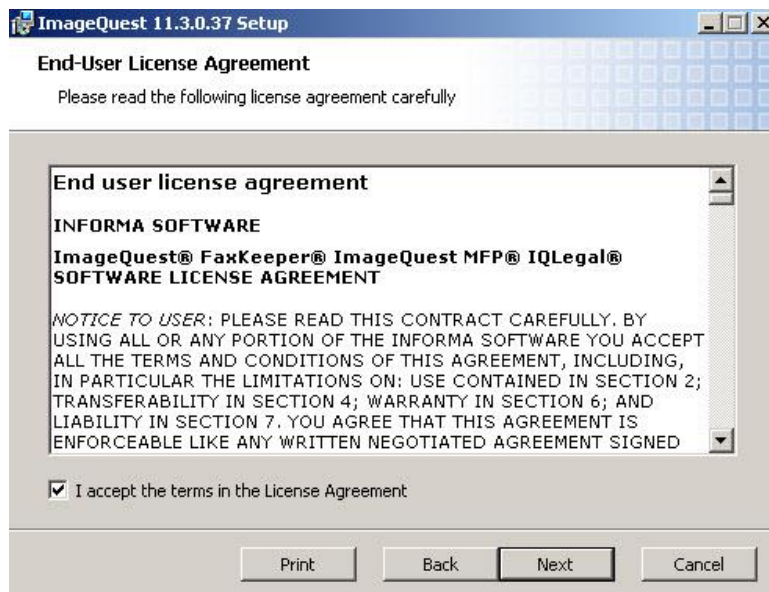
ImageQuest 11.3.0.37 Setup

End-User License Agreement

Please read the following license agreement carefully

End user license agreement

INFORMA SOFTWARE

ImageQuest® FaxKeeper® ImageQuest MFP® IQLegal® SOFTWARE LICENSE AGREEMENT

NOTICE TO USER: PLEASE READ THIS CONTRACT CAREFULLY. BY USING ALL OR ANY PORTION OF THE INFORMA SOFTWARE YOU ACCEPT ALL THE TERMS AND CONDITIONS OF THIS AGREEMENT, INCLUDING, IN PARTICULAR THE LIMITATIONS ON: USE CONTAINED IN SECTION 2; TRANSFERABILITY IN SECTION 4; WARRANTY IN SECTION 6; AND LIABILITY IN SECTION 7. YOU AGREE THAT THIS AGREEMENT IS ENFORCEABLE LIKE ANY WRITTEN NEGOTIATED AGREEMENT SIGNED

I accept the terms in the License Agreement

Print Back Next Cancel